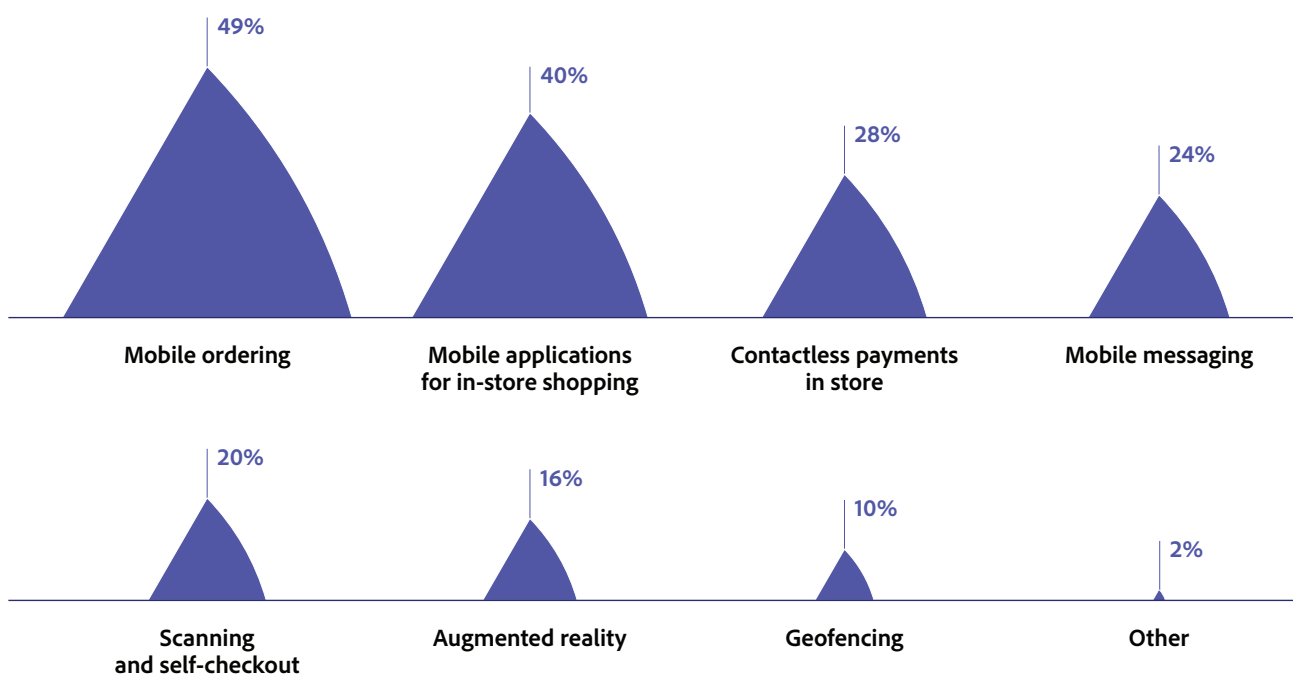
49%

Mobile ordering

40%

Mobile applications for in-store shopping

28%

Contactless payments in store

24%

Mobile messaging

20%

Scanning and self-checkout

16%

Augmented reality

10%

Geofencing

2%

Other